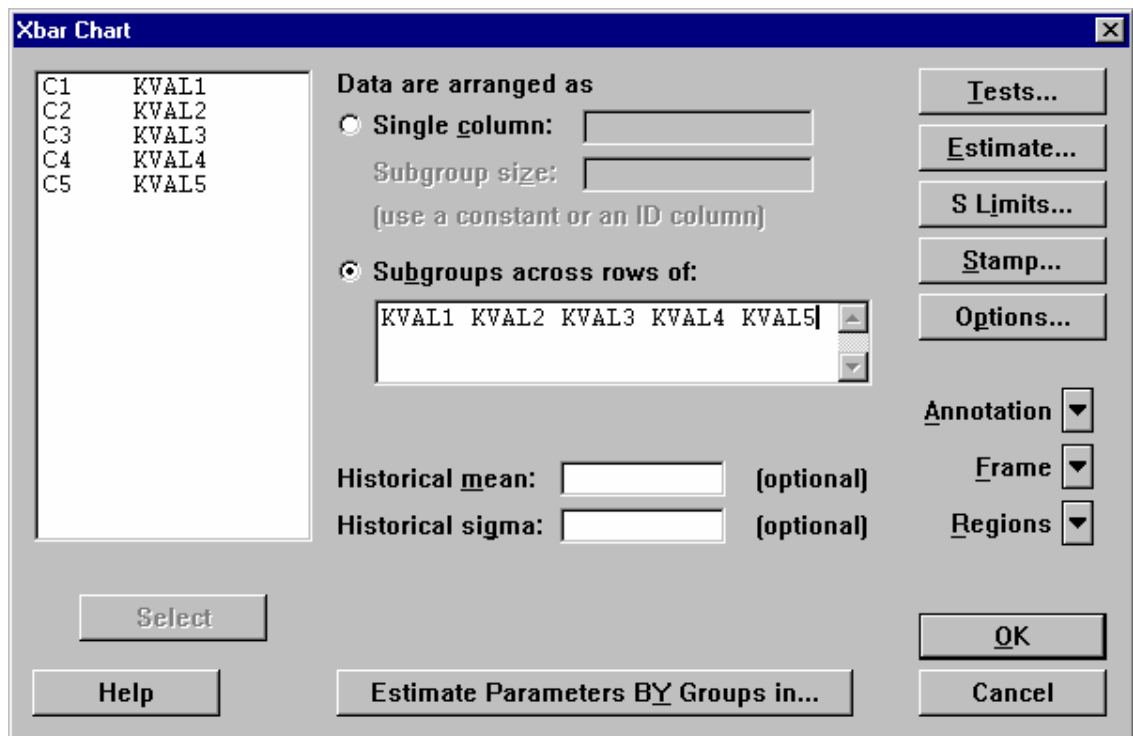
Xbar Chart

| | |
|---|---|
| C1 | KVAL1 |
| C2 | KVAL2 |
| C3 | KVAL3 |
| C4 | KVAL4 |
| C5 | KVAL5 |

Data are arranged as

Single column:

Subgroup size:

(use a constant or an ID column)

Subgroups across rows of:

KVAL1 KVAL2 KVAL3 KVAL4 KVAL5

Historical mean: (optional)

Historical sigma: (optional)

Tests...

Estimate...

S Limits...

Stamp...

Options...

Annotation

Frame

Regions

Select

OK

Help

Estimate Parameters BY Groups in...

Cancel